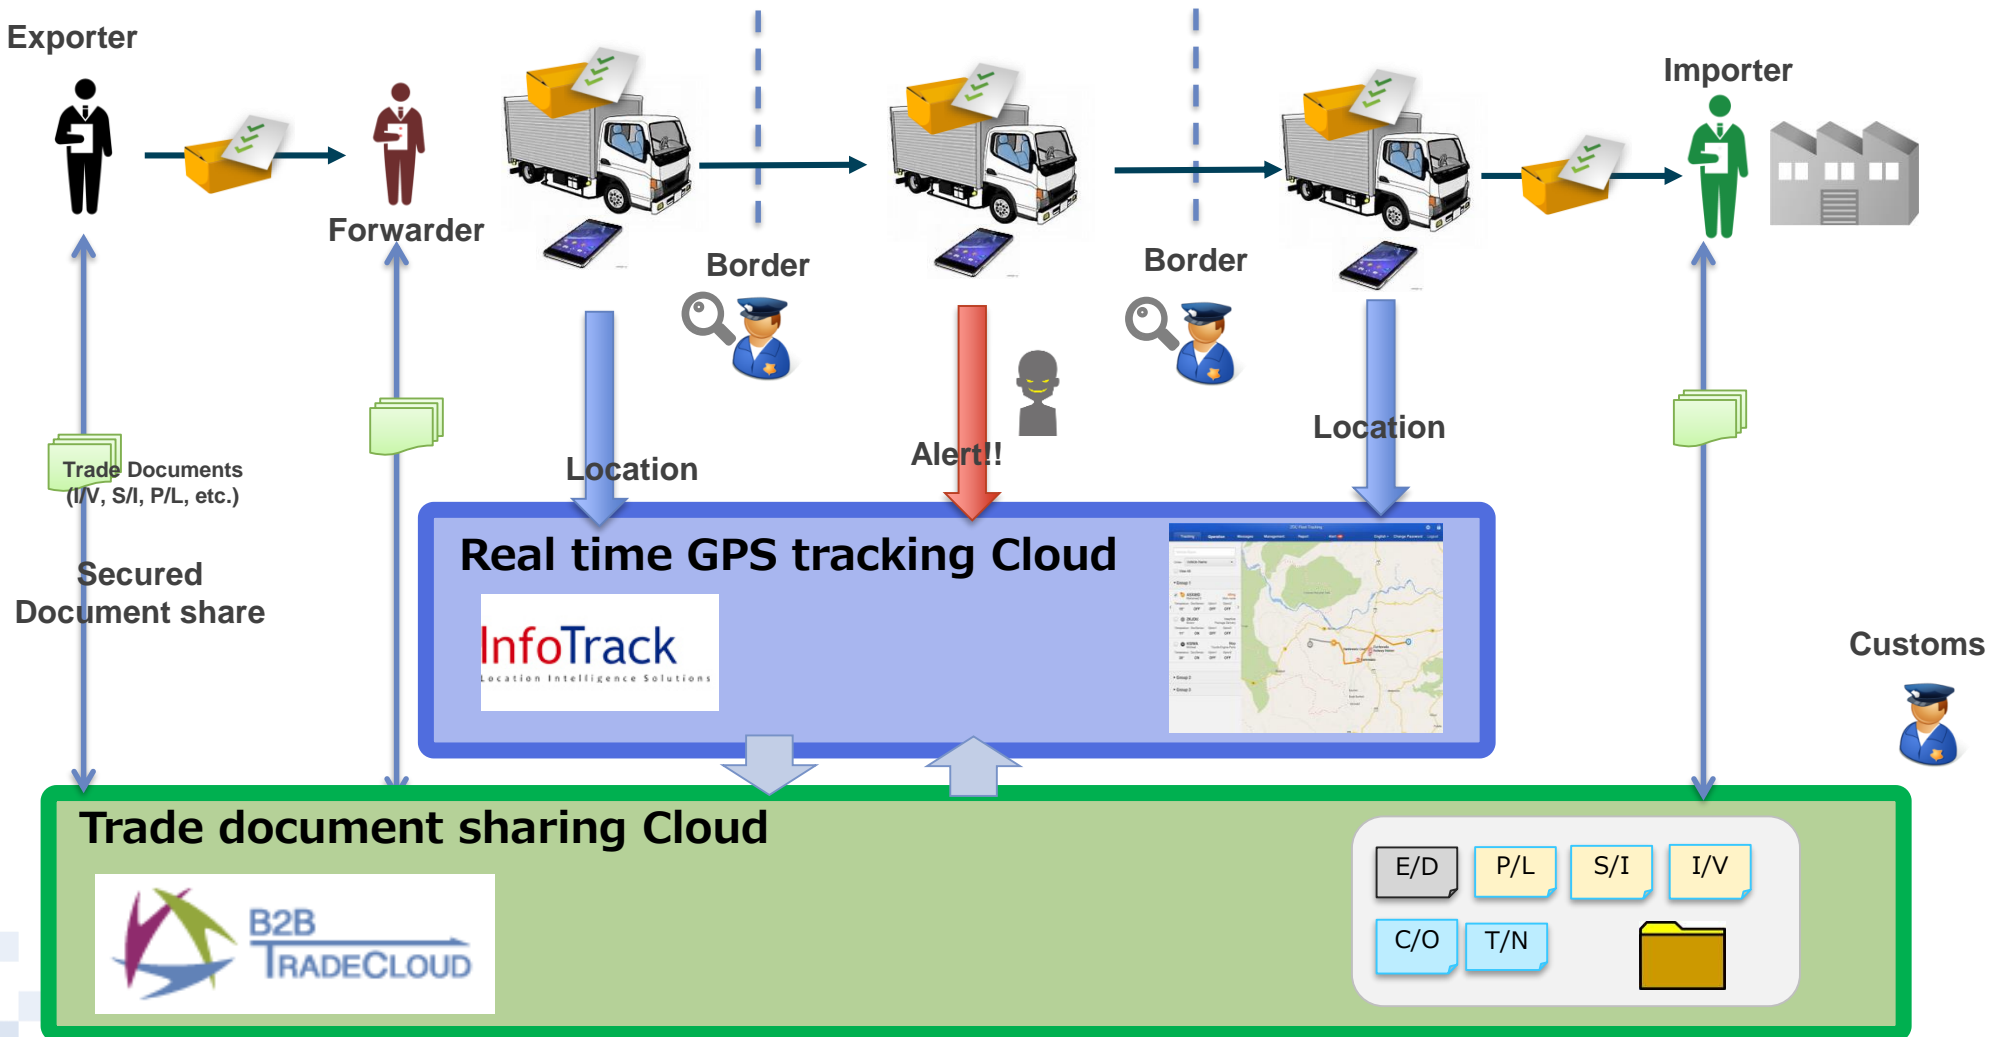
Exporter

Forwarder

Border

Border

Importer

Trade Documents (I/V, S/I, P/L, etc.)

Secured Document share

Location

Alert!!

Location

Customs

Real time GPS tracking Cloud

InfoTrack
Location Intelligence Solutions

Trade document sharing Cloud

B2B TRADECLOUD

E/D
P/L
S/I
I/V
C/O
T/N